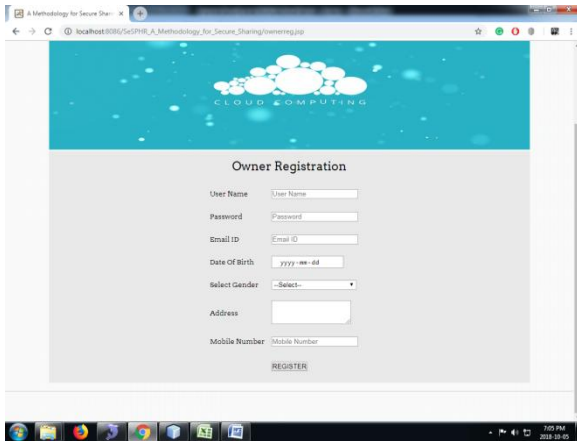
A Methodology for Secure Shar ×

localhost:8086/SeSPHR_A_Methodology_for_Secure_Sharing/ownerreg.jsp

CLOUD COMPUTING

Owner Registration

User Name User Name

Password Password

Email ID Email ID

Date Of Birth yyyy-mm-dd

Select Gender --Select--

Address

Mobile Number Mobile Number

REGISTER

7:05 PM
2018-10-05